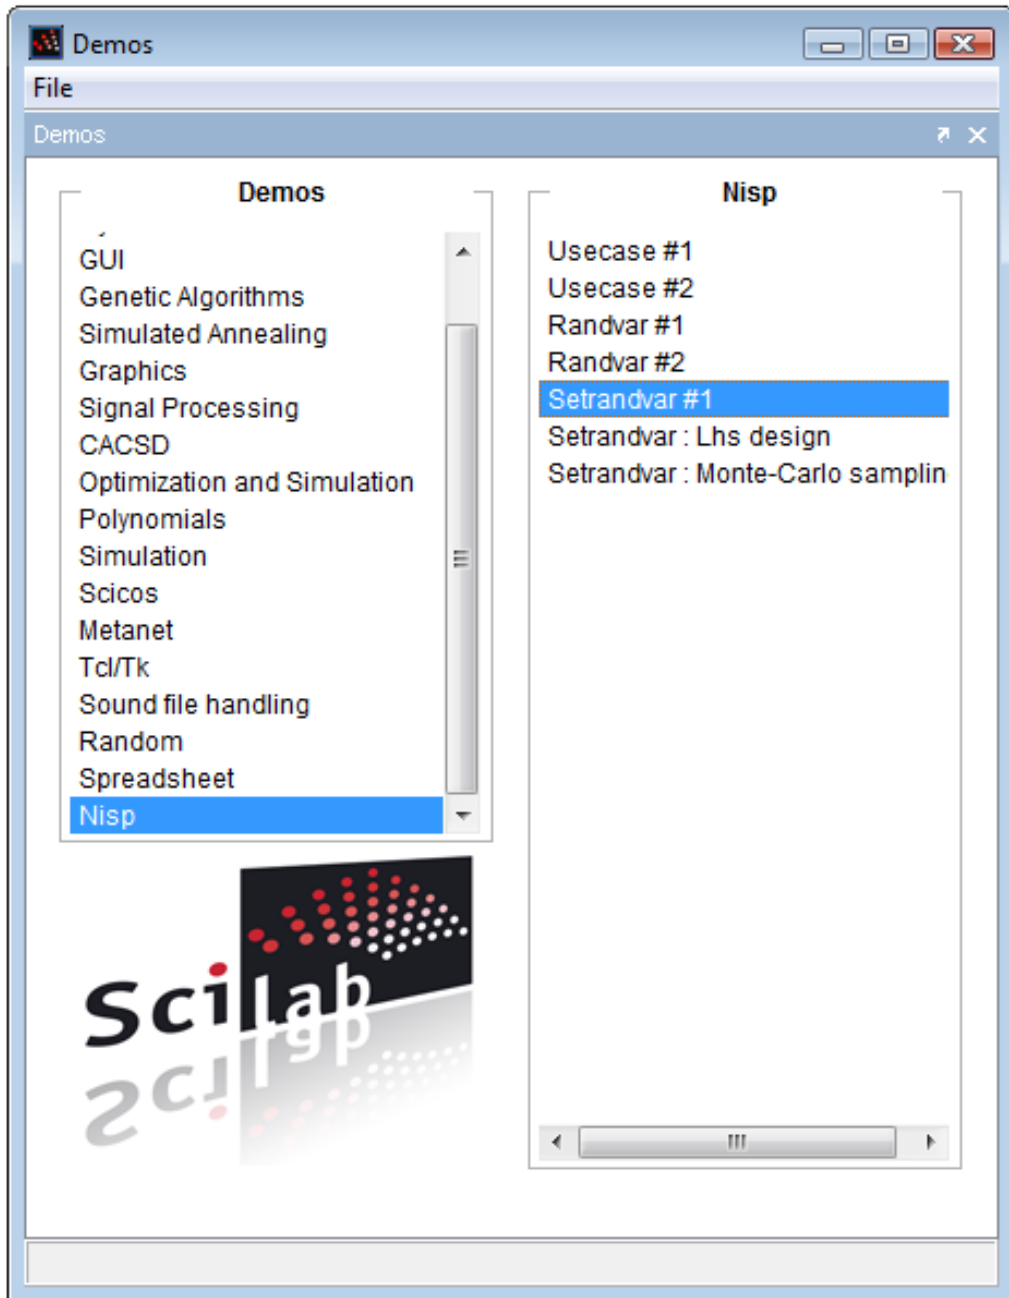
Demos

File

Demos

Demos

GUI
Genetic Algorithms
Simulated Annealing
Graphics
Signal Processing
CACSD
Optimization and Simulation
Polynomials
Simulation
Scicos
Metanet
Tcl/Tk
Sound file handling
Random
Spreadsheet
Nisp

Scilab

Nisp

Usecase #1
Usecase #2
Randvar #1
Randvar #2
Setrandvar #1
Setrandvar : Lhs design
Setrandvar : Monte-Carlo samplin